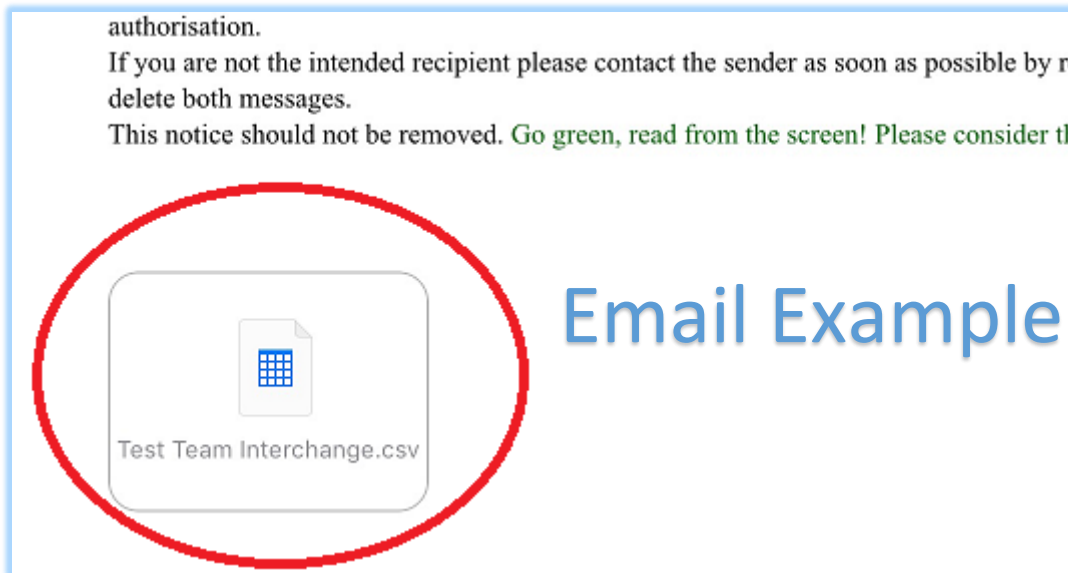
authorisation.
If you are not the intended recipient please contact the sender as soon as possible by r
delete both messages.
This notice should not be removed. Go green, read from the screen! Please consider th

Email Example

Test Team Interchange.csv